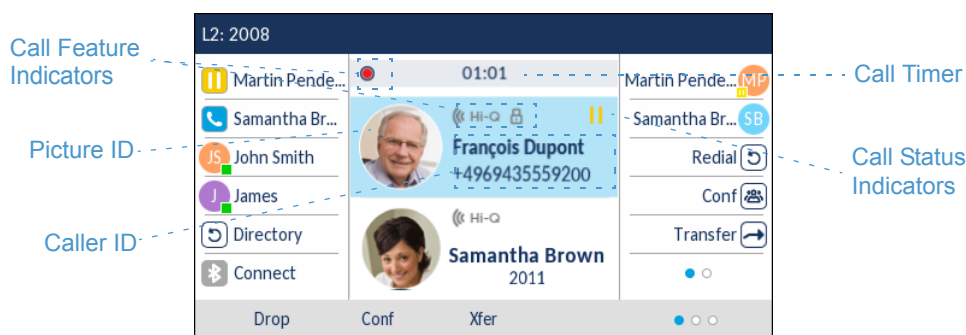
Call Feature Indicators

Picture ID

Caller ID

L2: 2008

Martin Pende...

Samantha Br...

JS John Smith

J James

Directory

Connect

01:01

Hi-Q

François Dupont

+4969435559200

Hi-Q

Samantha Brown

2011

Martin Pende... MP

Samantha Br... SB

Redial

Conf

Transfer

Drop

Conf

Xfer

Call Timer

Call Status Indicators